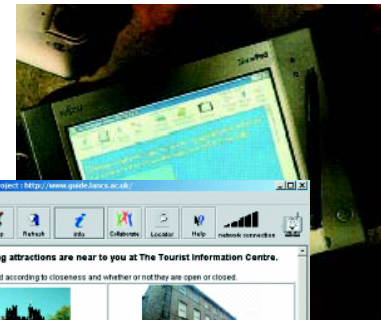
Project : http://www.guide.lancs.ac.uk/

Refresh
Info
Collaborate
Locator
Help
network connection

g attractions are near to you at The Tourist Information Centre.

d according to closeness and whether or not they are open or closed.